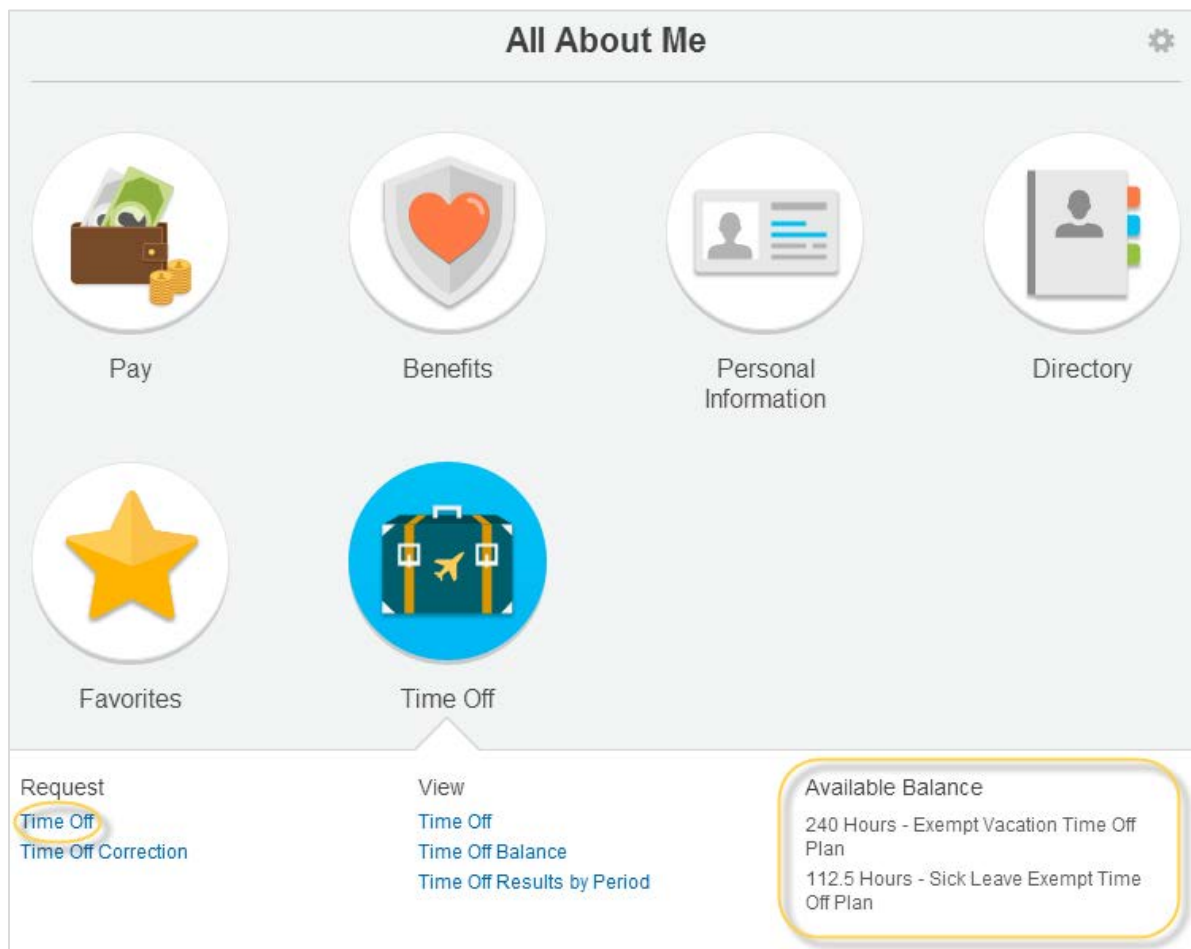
All About Me

Pay

Benefits

Personal Information

Directory

Favorites

Time Off

Request
Time Off
Time Off Correction

View
Time Off
Time Off Balance
Time Off Results by Period

Available Balance
240 Hours - Exempt Vacation Time Off Plan
112.5 Hours - Sick Leave Exempt Time Off Plan